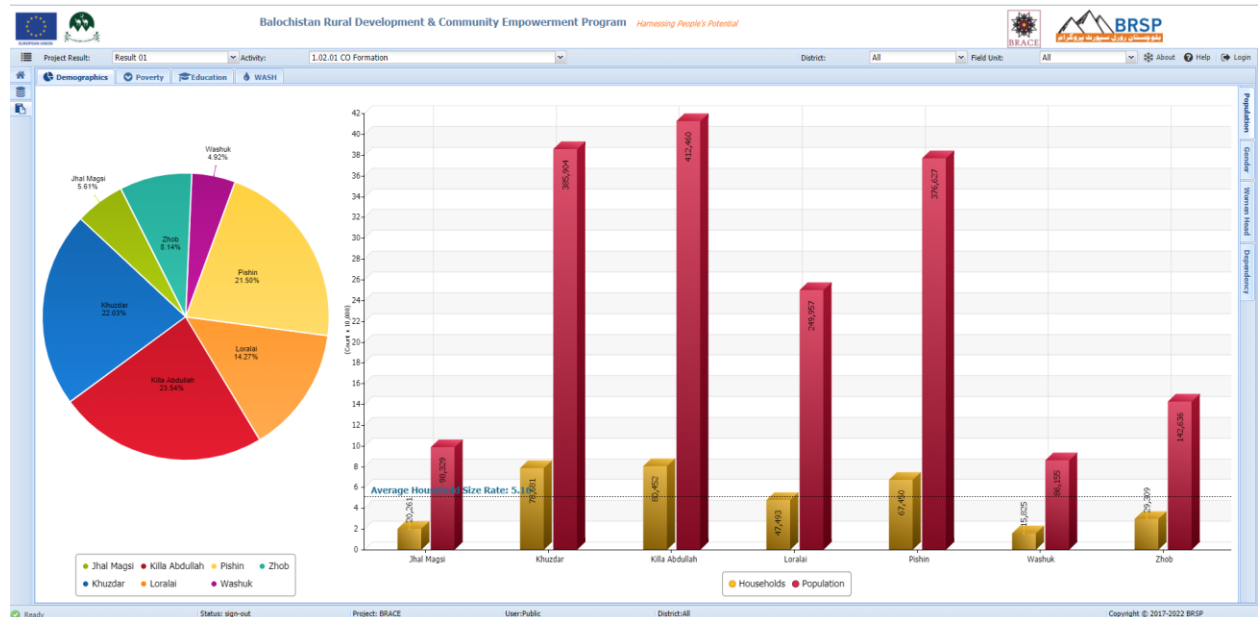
EUROPEAN UNION

Balochistan Rural Development & Community Empowerment Program Harnessing People's Potential

BRACE

BRSP

Project Result: Result 01 Activity: 1.02.01 CO Formation District: All Field Unit: All About Help Login

Demographics Poverty Education WASH

Washuk
4.92%

Jhal Magsi
5.61%

Zhob
8.14%

Pishin
21.50%

Khuzdar
22.03%

Loralai
14.27%

Killa Abdullah
23.54%

Jhal Magsi Killa Abdullah Pishin Zhob
Khuzdar Loralai Washuk

42
40
38
36
34
32
30
28
26
24
22
20
18
16
14
12
10
8
6
4
2
0

(Count x 10,000)

Average Household Size Rate: 5.16

20,261
99,329
78,581
385,904
80,452
412,460
47,493
249,957
67,450
376,627
15,825
86,155
29,309
142,636

Jhal Magsi Khuzdar Killa Abdullah Loralai Pishin Washuk Zhob

Households Population

Population Gender Woman Head Dependency

Ready Status: sign-out Project: BRACE User:Public District:All Copyright © 2017-2022 BRSP